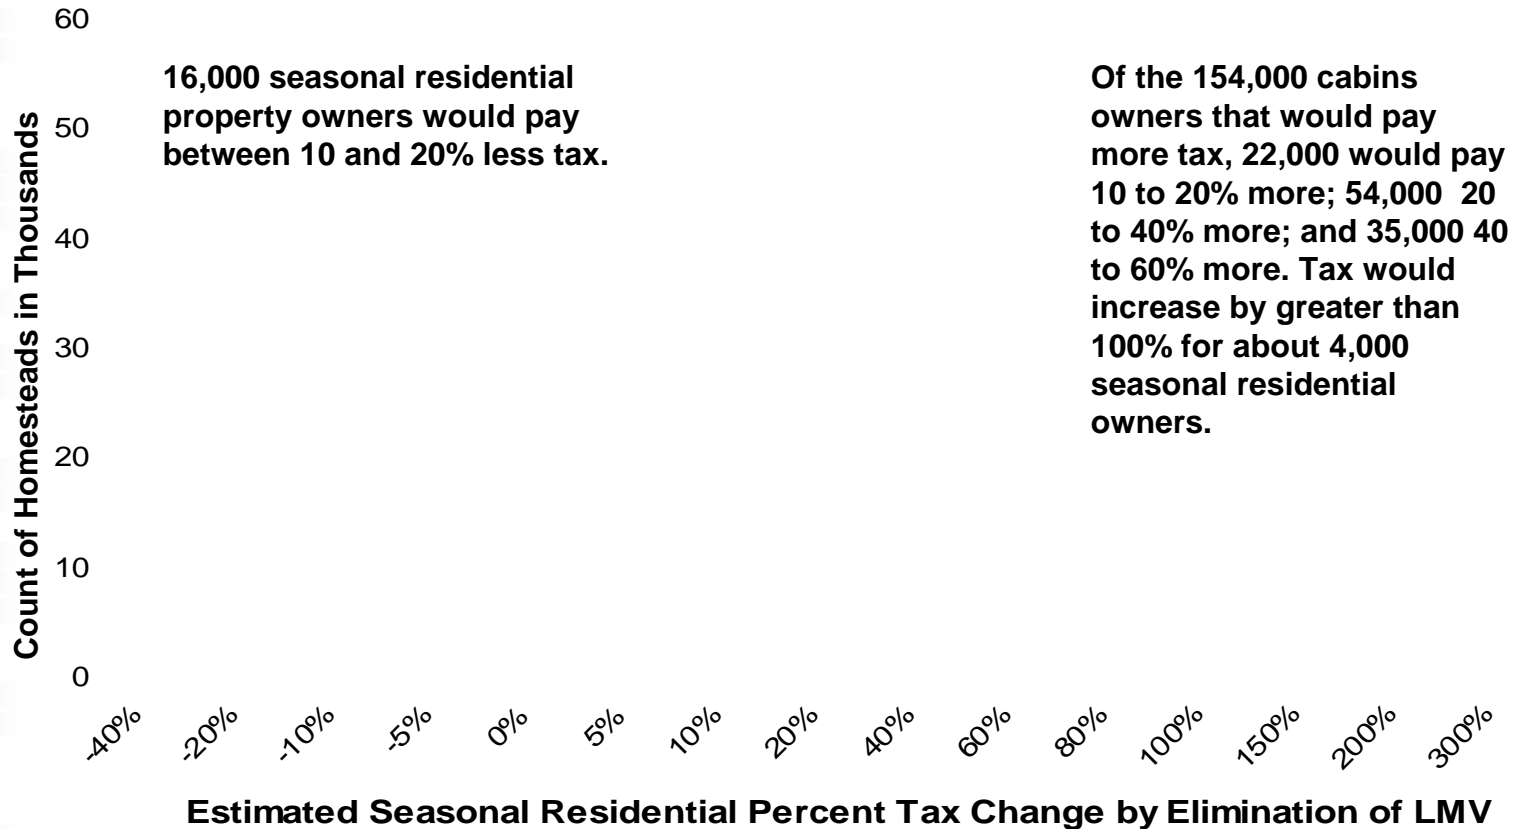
60

50

40

30

20

10

0

Count of Homesteads in Thousands

16,000 seasonal residential property owners would pay between 10 and 20% less tax.

Of the 154,000 cabins owners that would pay more tax, 22,000 would pay 10 to 20% more; 54,000 20 to 40% more; and 35,000 40 to 60% more. Tax would increase by greater than 100% for about 4,000 seasonal residential owners.

-40% -20% -10% -5% 0% 5% 10% 20% 40% 60% 80% 100% 150% 200% 300%

Estimated Seasonal Residential Percent Tax Change by Elimination of LMV